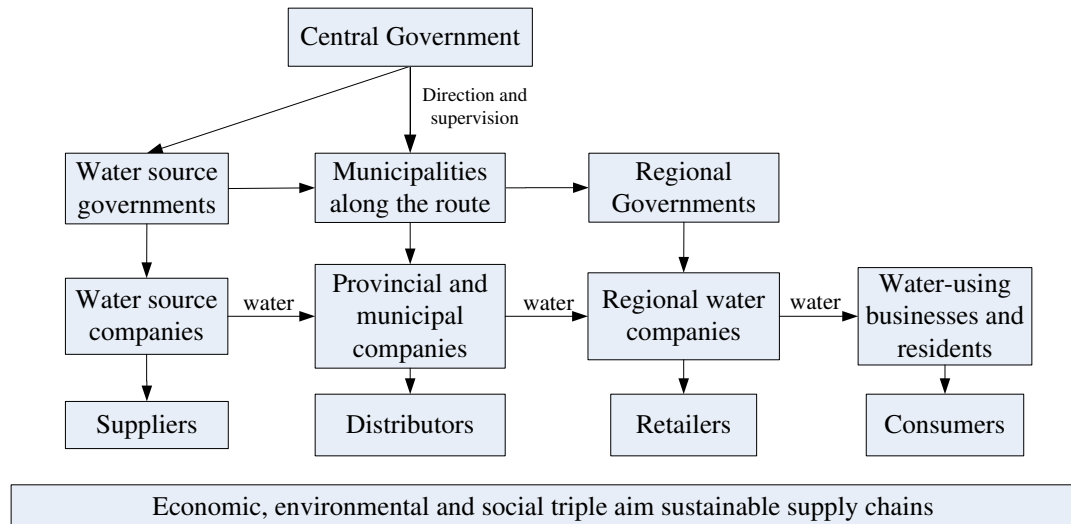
Central Government

Direction and supervision

Water source governments

Municipalities along the route

Regional Governments

Water source companies

water

Provincial and municipal companies

water

Regional water companies

water

Water-using businesses and residents

Suppliers

Distributors

Retailers

Consumers

Economic, environmental and social triple aim sustainable supply chains